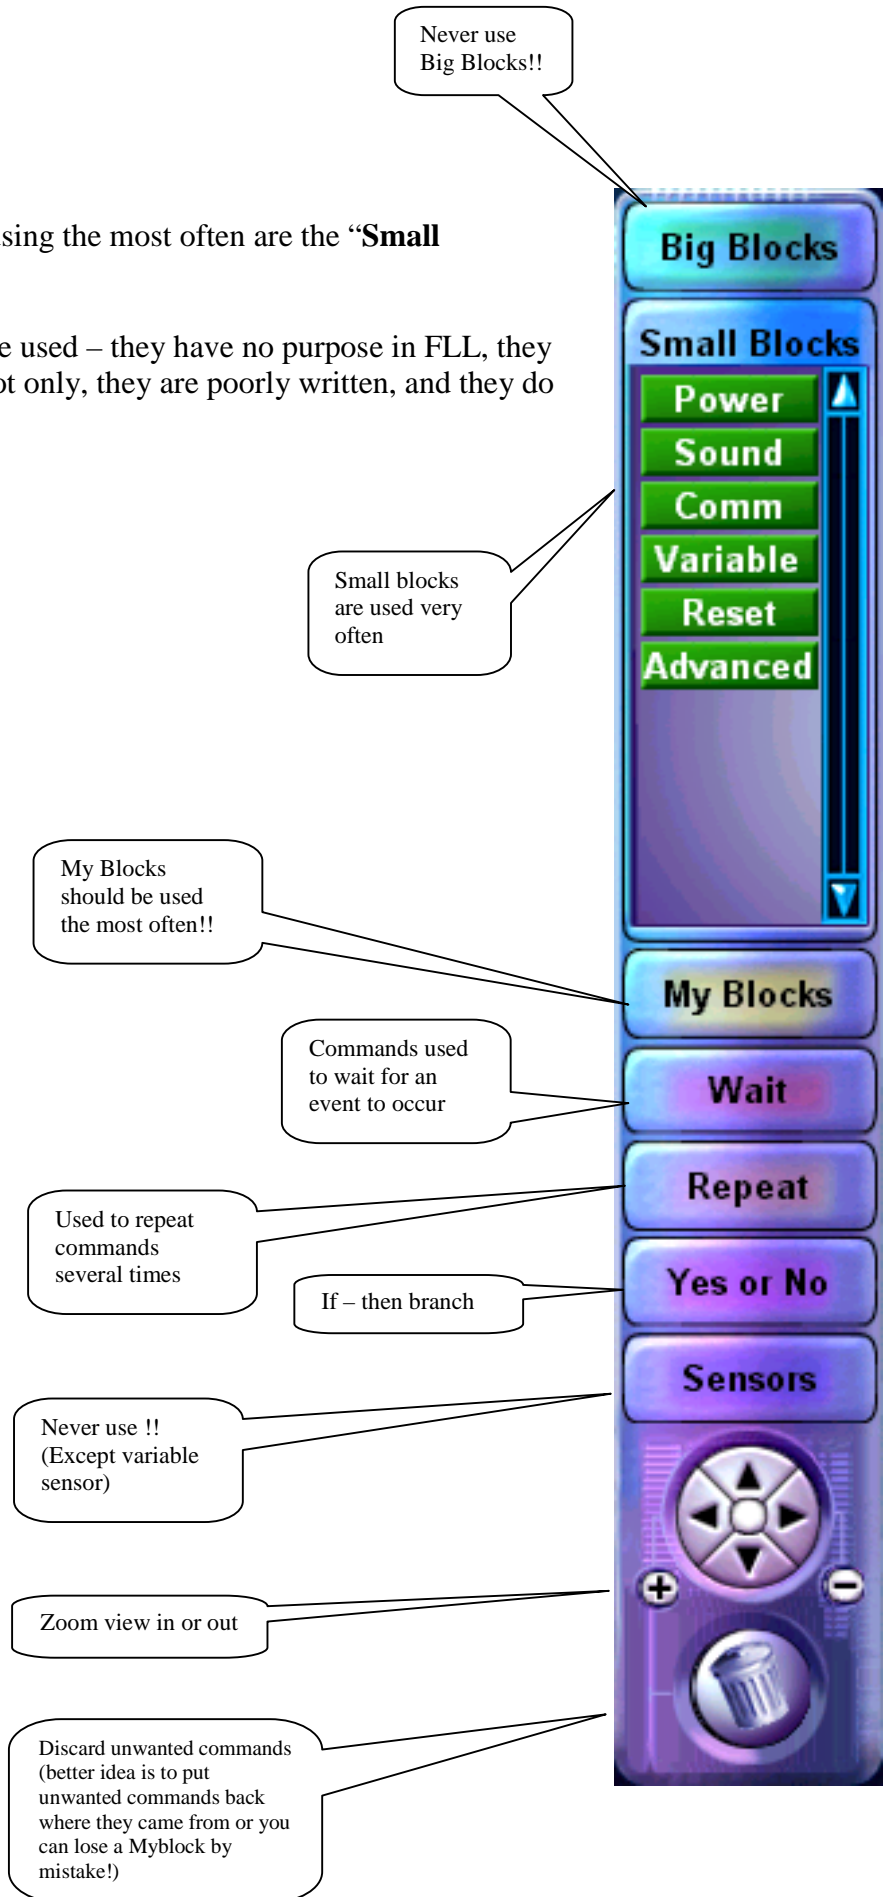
Never use Big Blocks!!

sing the most often are the "**Small**

e used – they have no purpose in FLL, they ot only, they are poorly written, and they do

Big Blocks

Small Blocks

Power

Sound

Comm

Variable

Reset

Advanced

Small blocks are used very often

My Blocks should be used the most often!!

My Blocks

Commands used to wait for an event to occur

Wait

Used to repeat commands several times

Repeat

If – then branch

Yes or No

Sensors

Never use !! (Except variable sensor)

Zoom view in or out

Discard unwanted commands (better idea is to put unwanted commands back where they came from or you can lose a Myblock by mistake!)